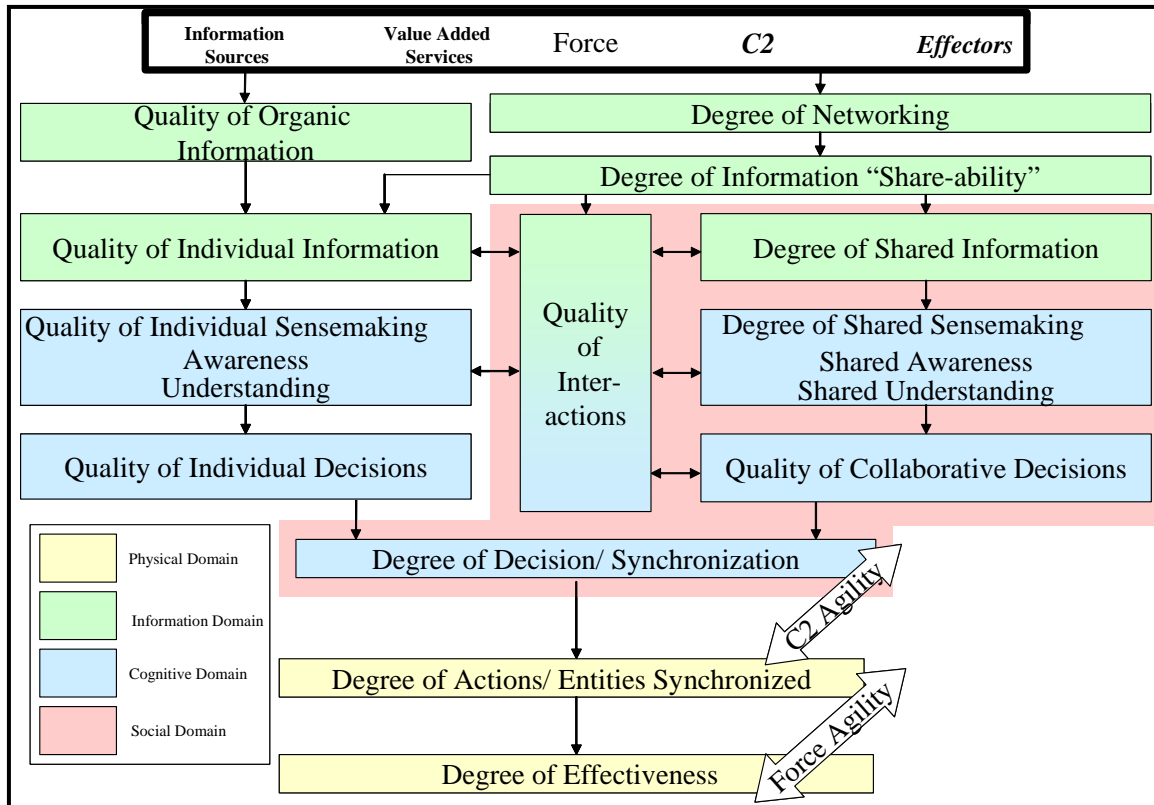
Information Sources

Value Added Services

Force

*C2*

*Effectors*

Quality of Organic Information

Degree of Networking

Degree of Information "Share-ability"

Quality of Individual Information

Quality of Interactions

Degree of Shared Information

Quality of Individual Sensemaking
Awareness
Understanding

Degree of Shared Sensemaking
Shared Awareness
Shared Understanding

Quality of Individual Decisions

Quality of Collaborative Decisions

Degree of Decision/ Synchronization

C2 Agility

Degree of Actions/ Entities Synchronized

Force Agility

Degree of Effectiveness

Physical Domain

Information Domain

Cognitive Domain

Social Domain